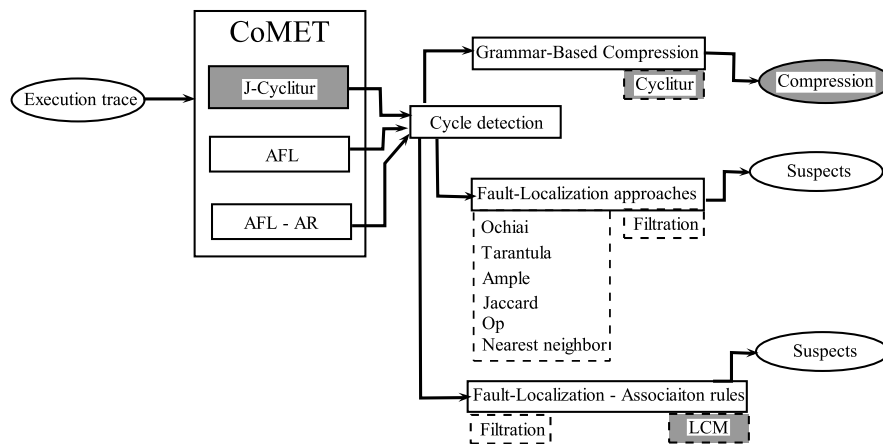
CoMET

Execution trace

J-Cyclitur

AFL

AFL - AR

Cycle detection

Grammar-Based Compression

Cyclitur

Compression

Fault-Localization approaches

Filtration

Suspects

Ochiai
Tarantula
Ample
Jaccard
Op
Nearest neighbor

Fault-Localization - Associaiton rules

Filtration

LCM

Suspects